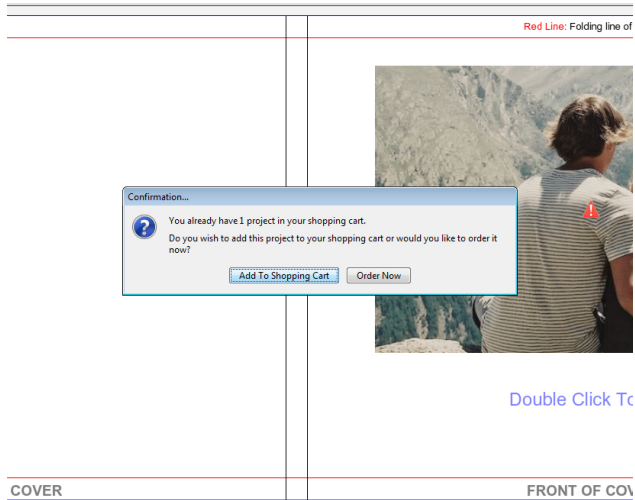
Red Line: Folding line of

Confirmation...

You already have 1 project in your shopping cart.

Do you wish to add this project to your shopping cart or would you like to order it now?

Add To Shopping Cart

Order Now

Double Click To

COVER

FRONT OF COV